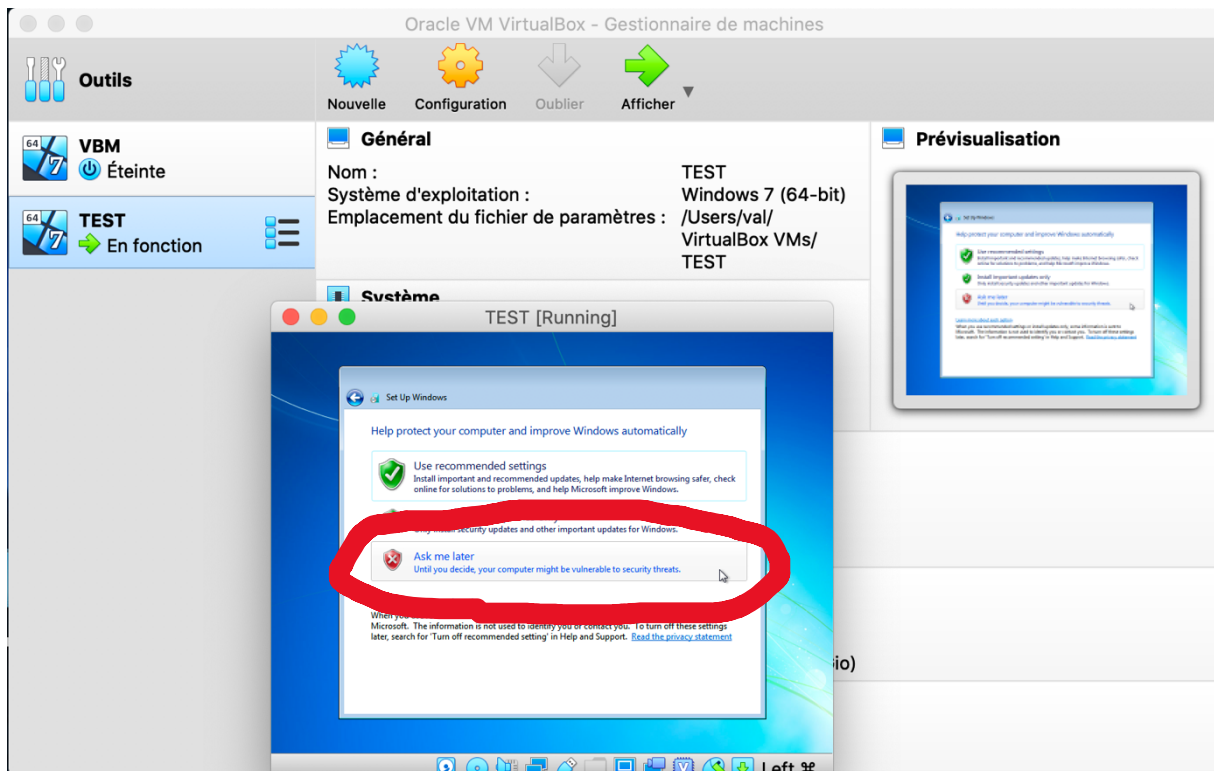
Oracle VM VirtualBox - Gestionnaire de machines

Outils

Nouvelle Configuration Oublier Afficher

64 7 VBM
Éteinte

64 7 TEST
En fonction

Général

Nom : TEST
Système d'exploitation : Windows 7 (64-bit)
Emplacement du fichier de paramètres : /Users/val/VirtualBox VMs/TEST

Système

Prévisualisation

TEST [Running]

Set Up Windows

Help protect your computer and improve Windows automatically

Use recommended settings
Install important and recommended updates, help make Internet browsing safer, check online for solutions to problems, and help Microsoft improve Windows.

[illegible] security updates and other important updates for Windows.

Ask me later
Until you decide, your computer might be vulnerable to security threats.

When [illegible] Microsoft. The information is not used to identify you or contact you. To turn off these settings later, search for 'Turn off recommended setting' in Help and Support. Read the privacy statement

io)

Left ⌘